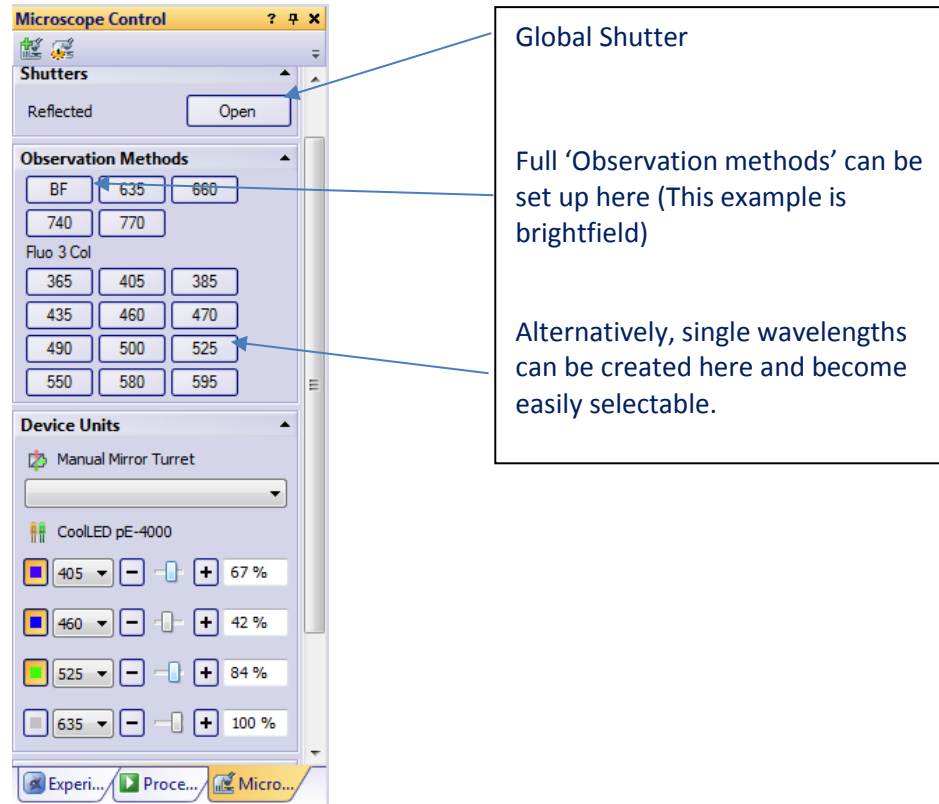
Microscope Control ? ᵖ ×

Shutters

Reflected Open

Observation Methods

BF 635 660
740 770

Fluo 3 Col

365 405 385
435 460 470
490 500 525
550 580 595

Device Units

Manual Mirror Turret

CoolLED pE-4000

405 − + 67 %
460 − + 42 %
525 − + 84 %
635 − + 100 %

Experi... Proce... Micro...

Global Shutter

Full 'Observation methods' can be set up here (This example is brightfield)

Alternatively, single wavelengths can be created here and become easily selectable.